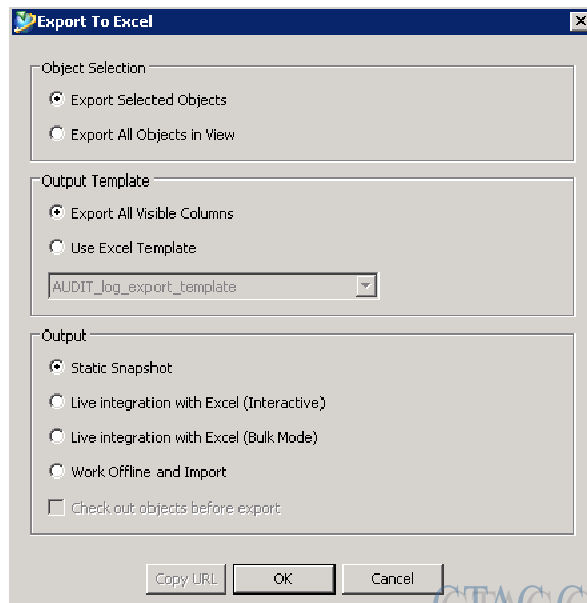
Export To Excel

Object Selection

Export Selected Objects

Export All Objects in View

Output Template

Export All Visible Columns

Use Excel Template

AUDIT_log_export_template

Output

Static Snapshot

Live integration with Excel (Interactive)

Live integration with Excel (Bulk Mode)

Work Offline and Import

Check out objects before export

Copy URL

OK

Cancel

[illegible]